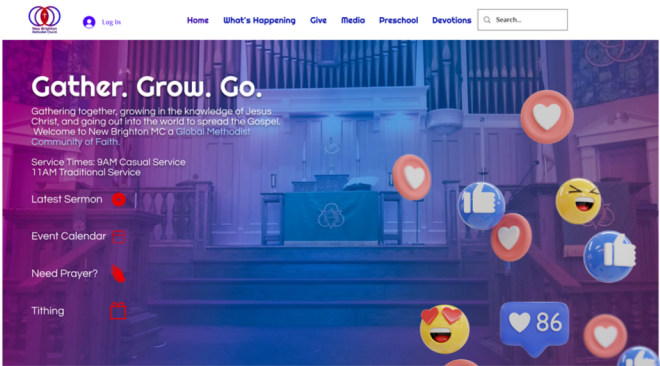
New Brighton Methodist Church

Log In

Home What's Happening Give Media Preschool Devotions

Search...

Gather. Grow. Go.

Gathering together, growing in the knowledge of Jesus Christ, and going out into the world to spread the Gospel. Welcome to New Brighton MC a Global Methodist Community of Faith.

Service Times: 9AM Casual Service
11AM Traditional Service

Latest Sermon

Event Calendar

Need Prayer?

Tithing

86